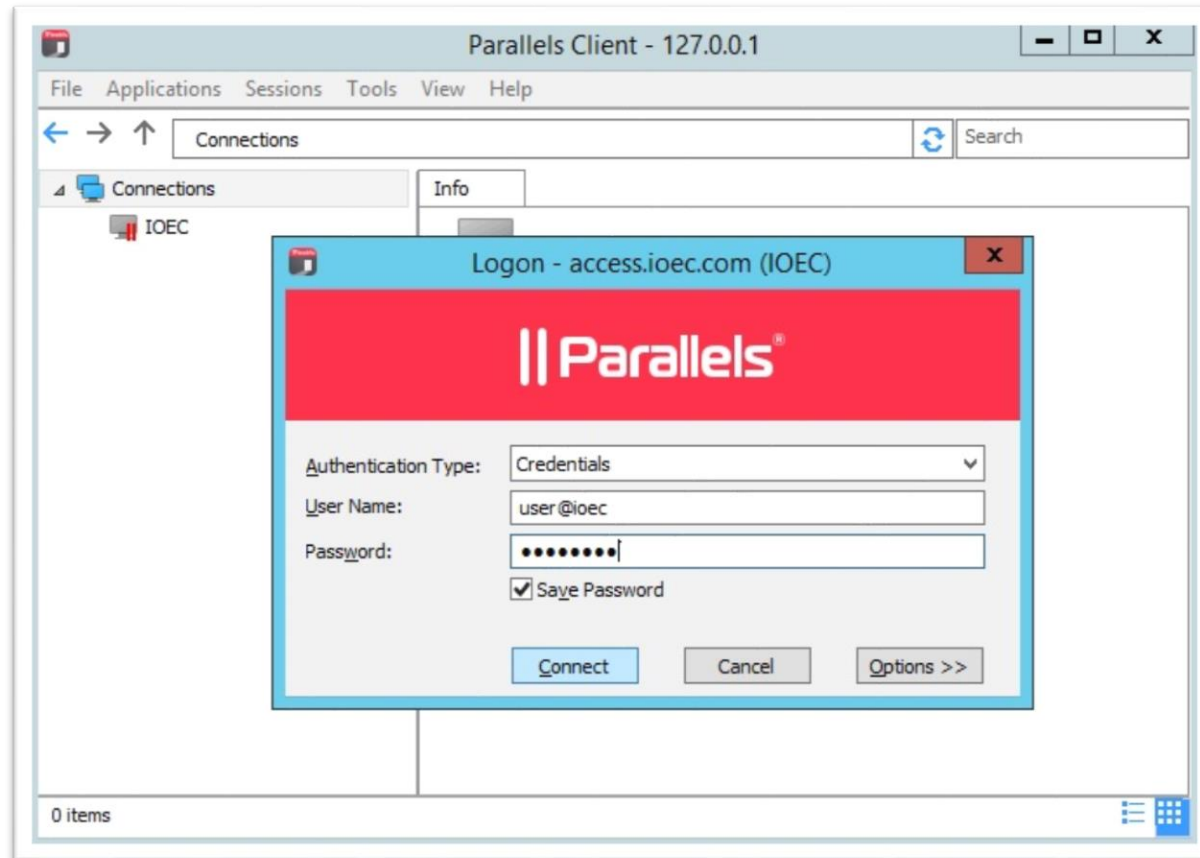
Parallels Client - 127.0.0.1

File Applications Sessions Tools View Help

Connections

Search

Connections

IOEC

Info

Logon - access.ioec.com (IOEC)

|| Parallels®

Authentication Type: Credentials

User Name: user@ioec

Password: ••••••••

Save Password

Connect

Cancel

Options >>

0 items